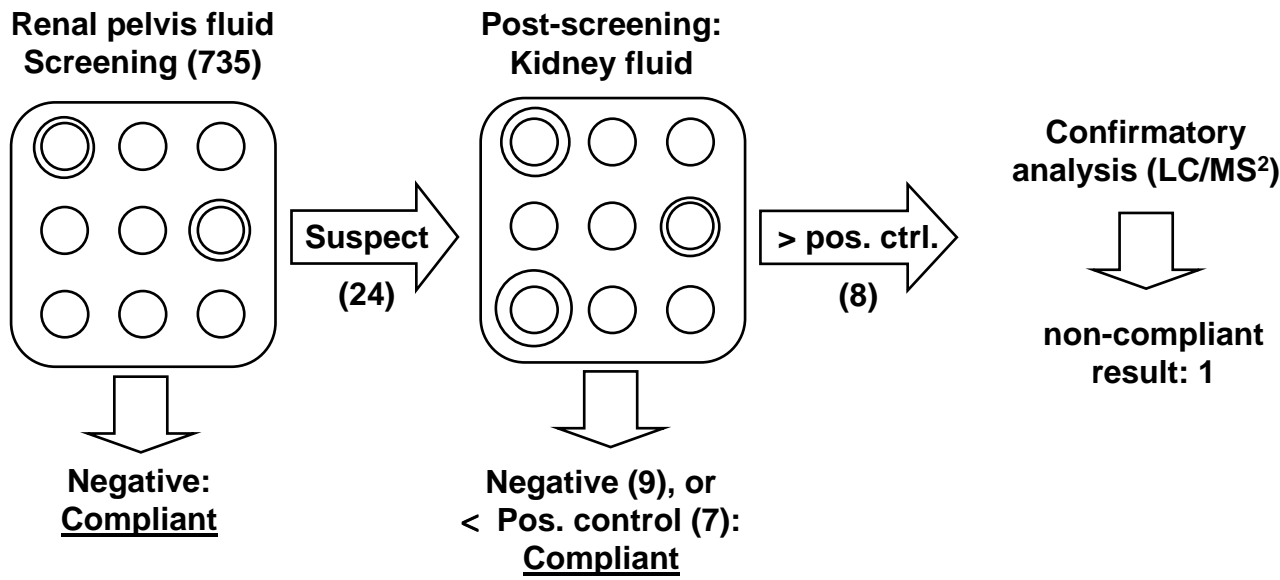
Renal pelvis fluid Screening (735)

Suspect (24)

Post-screening: Kidney fluid

> pos. ctrl. (8)

Confirmatory analysis (LC/MS$^2$)

non-compliant result: 1

Negative: Compliant

Negative (9), or < Pos. control (7): Compliant